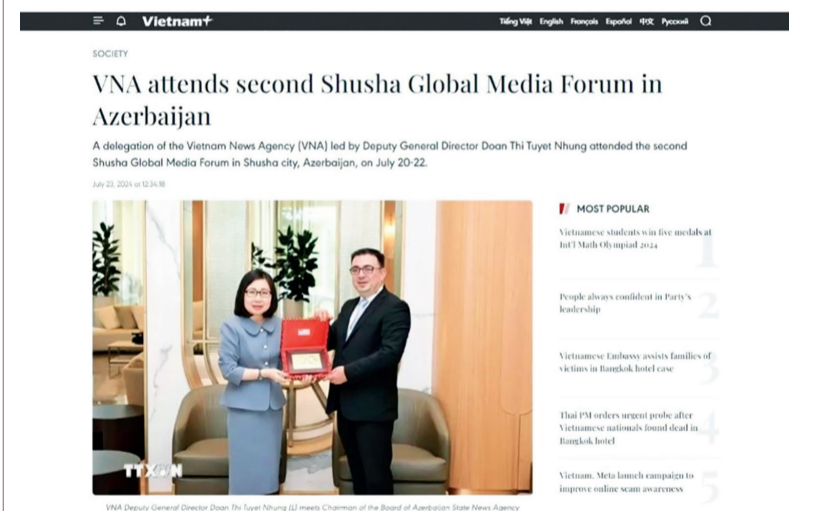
Vietnam+

Tiếng Việt English Français Español 中文 Русский

SOCIETY

VNA attends second Shusha Global Media Forum in Azerbaijan

A delegation of the Vietnam News Agency (VNA) led by Deputy General Director Doan Thi Tuyet Nhung attended the second Shusha Global Media Forum in Shusha city, Azerbaijan, on July 20-22.

July 23, 2024 at 12:34:18

TTXVN

VNA Deputy General Director Doan Thi Tuyet Nhung (L) meets Chairman of the Board of Azerbaijan State News Agency

MOST POPULAR

Vietnamese students win five medals at Int'l Math Olympiad 2024

1

People always confident in Party's leadership

2

Vietnamese Embassy assists families of victims in Bangkok hotel case

3

Thai PM orders urgent probe after Vietnamese nationals found dead in Bangkok hotel

4

Vietnam, Meta launch campaign to improve online scam awareness

5